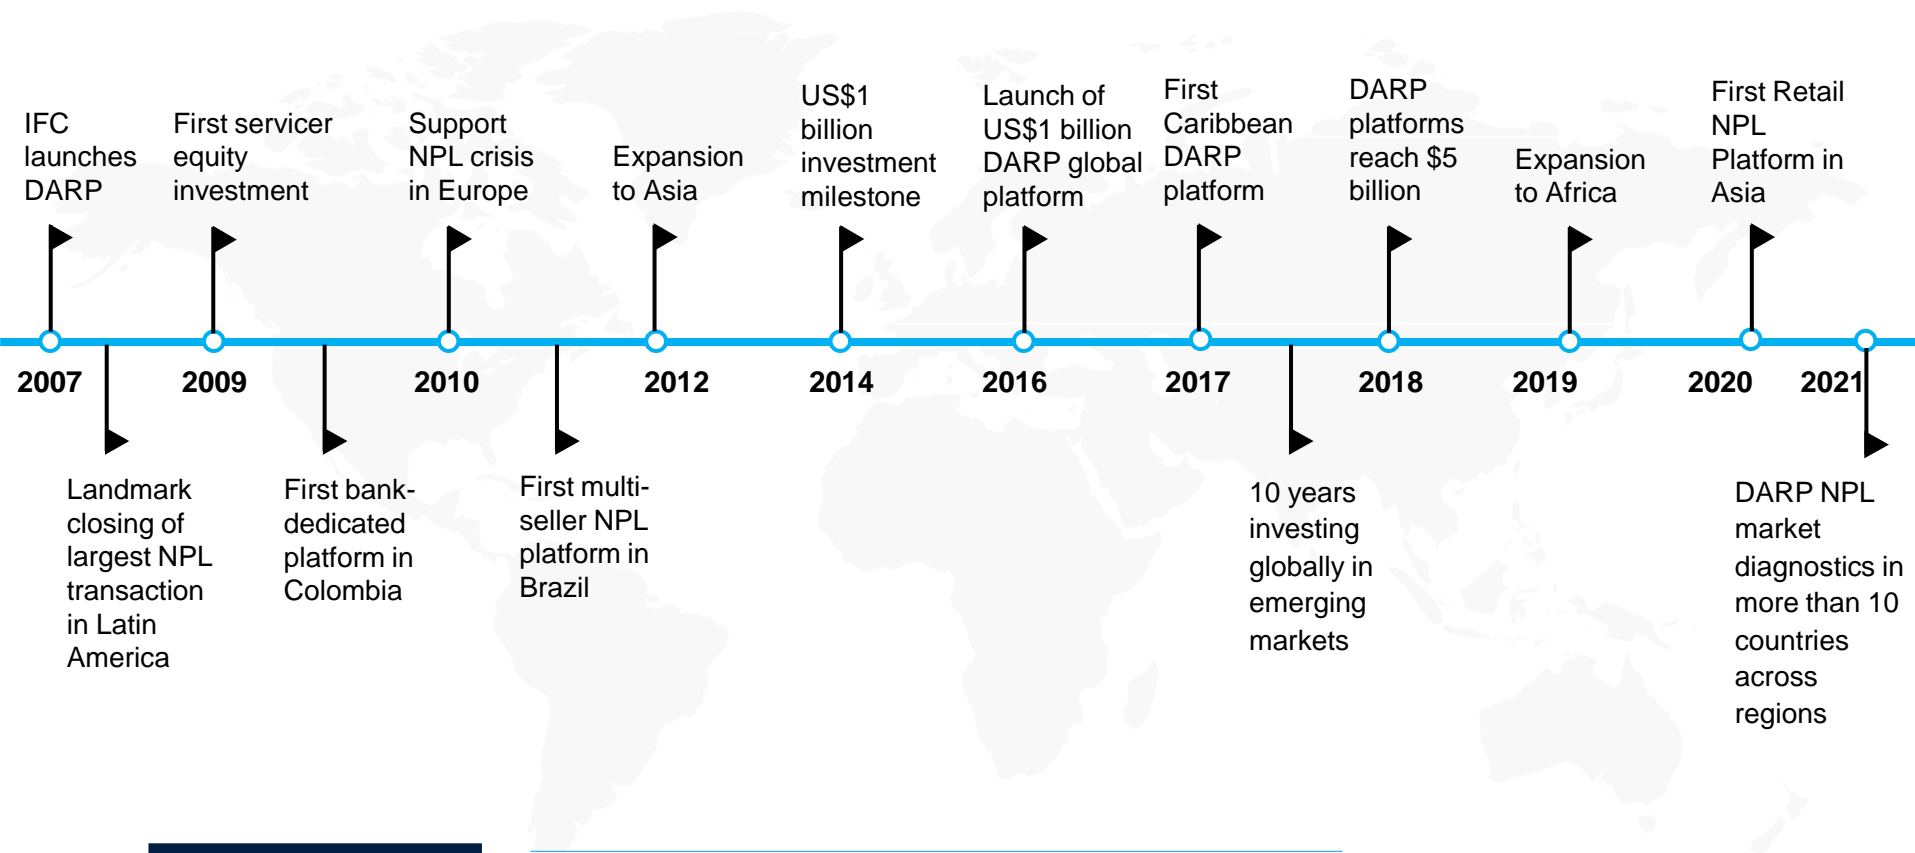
IFC launches DARP

First servicer equity investment

Support NPL crisis in Europe

Expansion to Asia

US$1 billion investment milestone

Launch of US$1 billion DARP global platform

First Caribbean DARP platform

DARP platforms reach $5 billion

Expansion to Africa

First Retail NPL Platform in Asia

2007

2009

2010

2012

2014

2016

2017

2018

2019

2020

2021

Landmark closing of largest NPL transaction in Latin America

First bank-dedicated platform in Colombia

First multi-seller NPL platform in Brazil

10 years investing globally in emerging markets

DARP NPL market diagnostics in more than 10 countries across regions